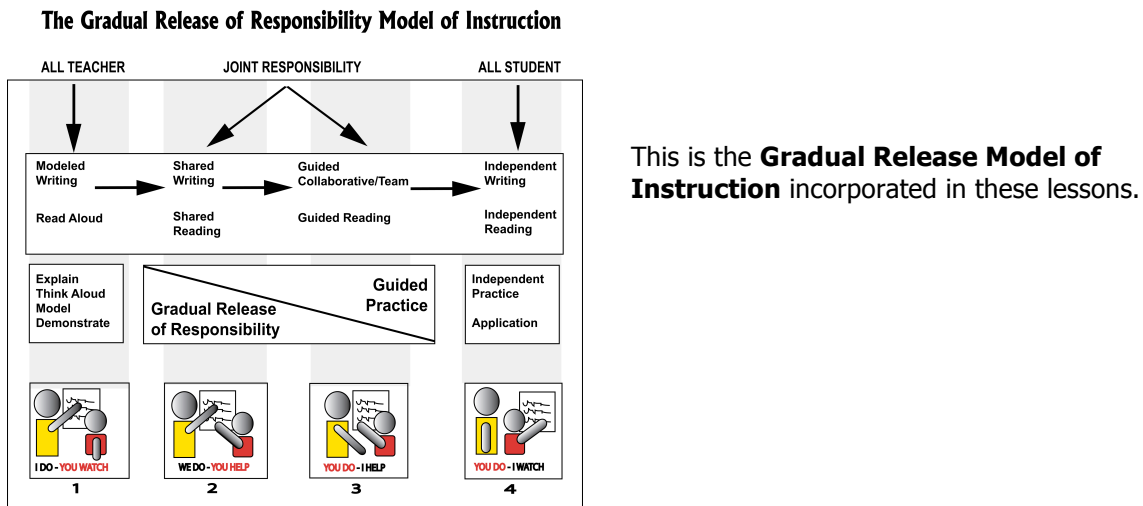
The Gradual Release of Responsibility Model of Instruction

ALL TEACHER

JOINT RESPONSIBILITY

ALL STUDENT

Modeled Writing

Read Aloud

Shared Writing

Shared Reading

Guided Collaborative/Team

Guided Reading

Independent Writing

Independent Reading

Explain
Think Aloud
Model
Demonstrate

Guided Practice

Gradual Release of Responsibility

Independent Practice

Application

I DO - YOU WATCH
1

WE DO - YOU HELP
2

YOU DO - I HELP
3

YOU DO - I WATCH
4

This is the **Gradual Release Model of Instruction** incorporated in these lessons.